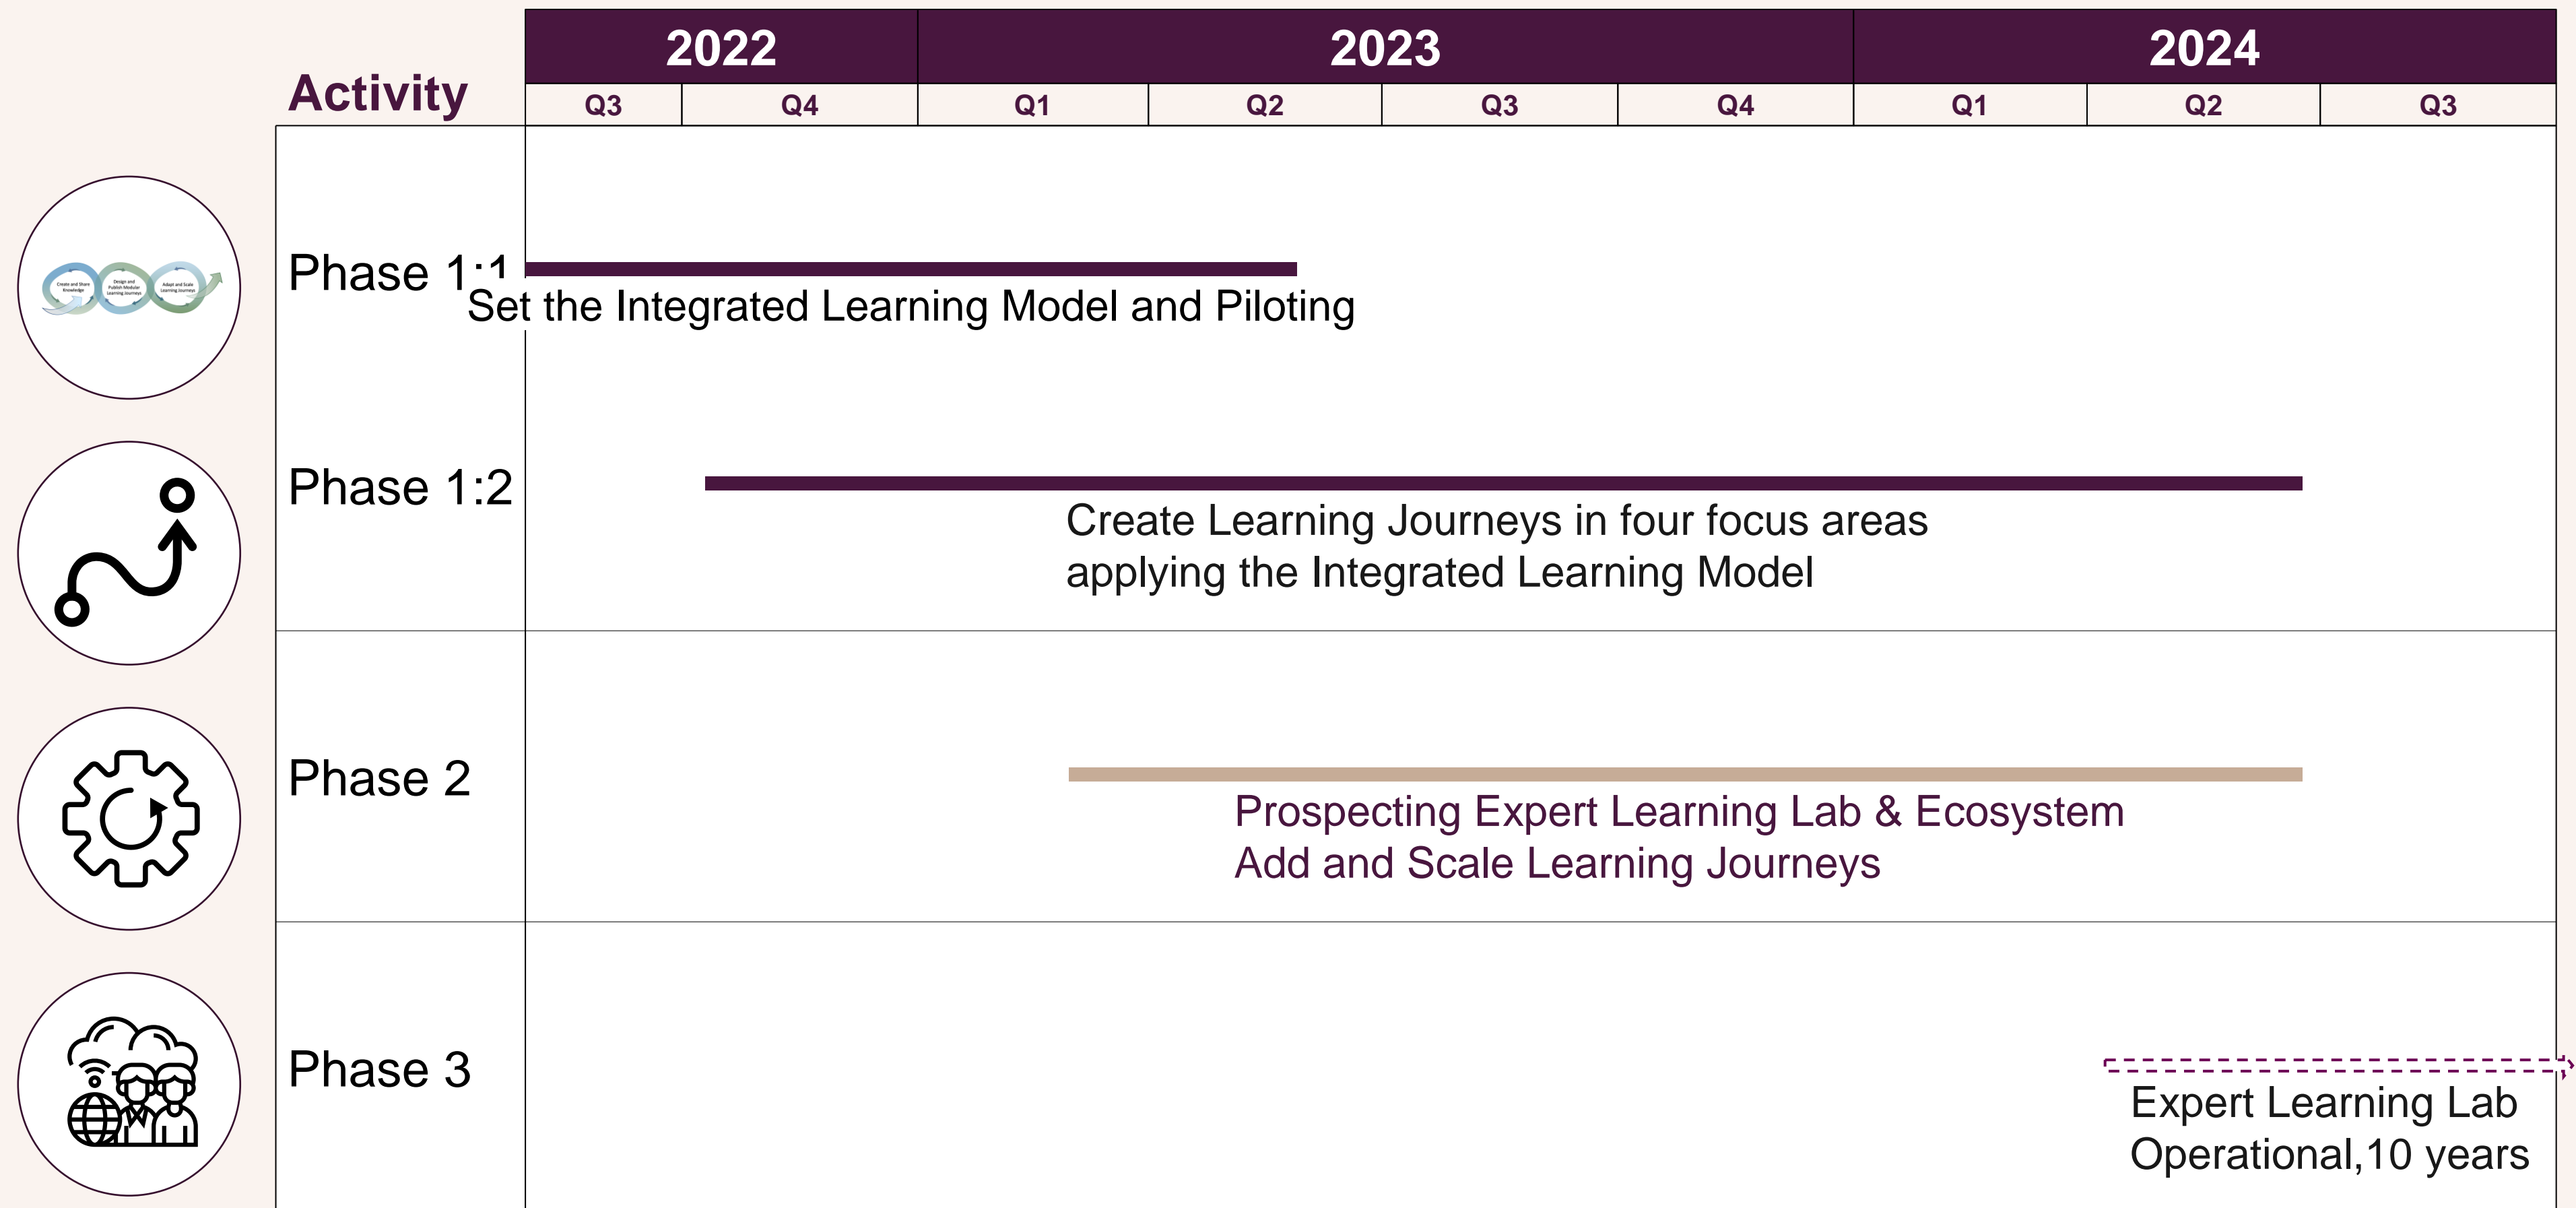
Activity

| 2022 | | 2023 | | | | 2024 | | |
|---|---|---|---|---|---|---|---|---|
| Q3 | Q4 | Q1 | Q2 | Q3 | Q4 | Q1 | Q2 | Q3 |

Create and Share Knowledge
Design and Publish Modular Learning Journeys
Adapt and Scale Learning Journeys

Phase 1:1
Set the Integrated Learning Model and Piloting

Phase 1:2
Create Learning Journeys in four focus areas applying the Integrated Learning Model

Phase 2
Prospecting Expert Learning Lab & Ecosystem
Add and Scale Learning Journeys

Phase 3
Expert Learning Lab Operational,10 years